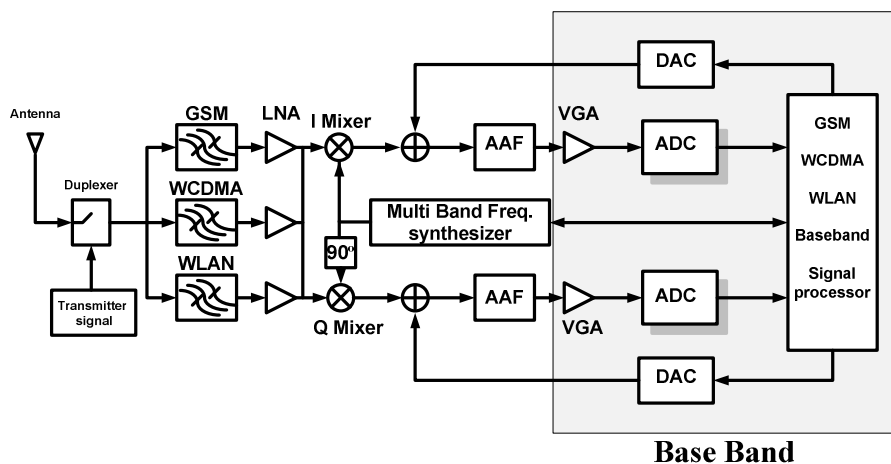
DAC

Antenna

GSM

LNA

I Mixer

AAF

VGA

ADC

GSM

WCDMA

WLAN

Baseband

Signal processor

Duplexer

WCDMA

Multi Band Freq. synthesizer

90°

WLAN

Transmitter signal

Q Mixer

AAF

VGA

ADC

DAC

Base Band